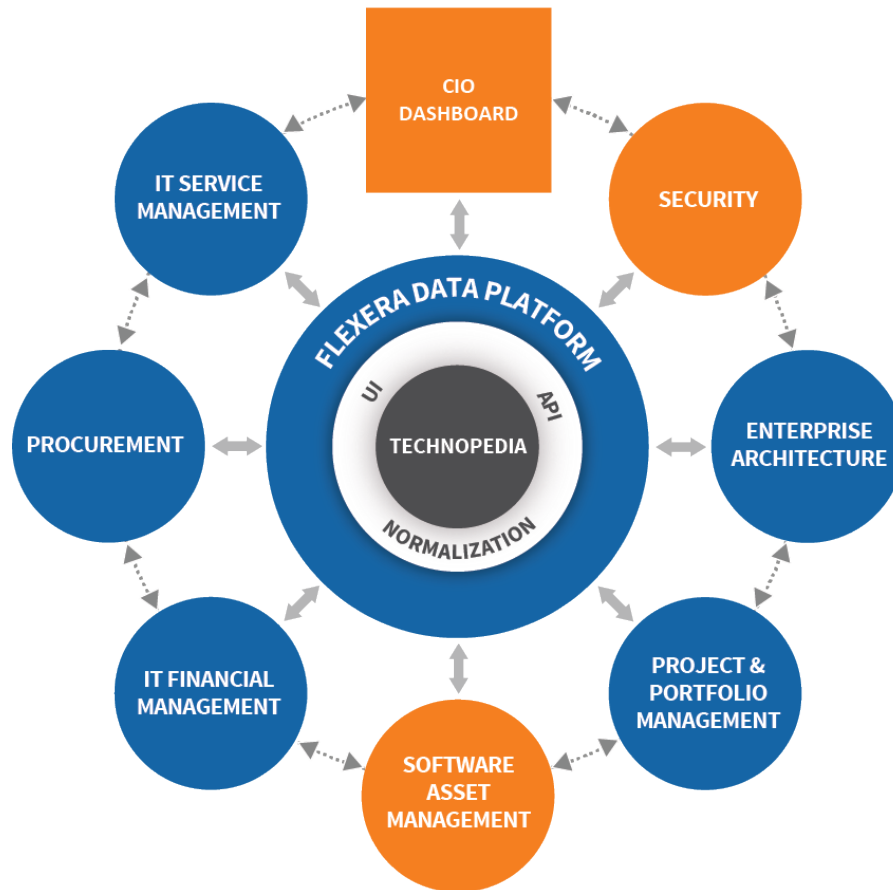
CIO DASHBOARD

IT SERVICE MANAGEMENT

SECURITY

FLEXERA DATA PLATFORM

UI

API

TECHNOPEDIA

NORMALIZATION

PROCUREMENT

ENTERPRISE ARCHITECTURE

IT FINANCIAL MANAGEMENT

PROJECT & PORTFOLIO MANAGEMENT

SOFTWARE ASSET MANAGEMENT